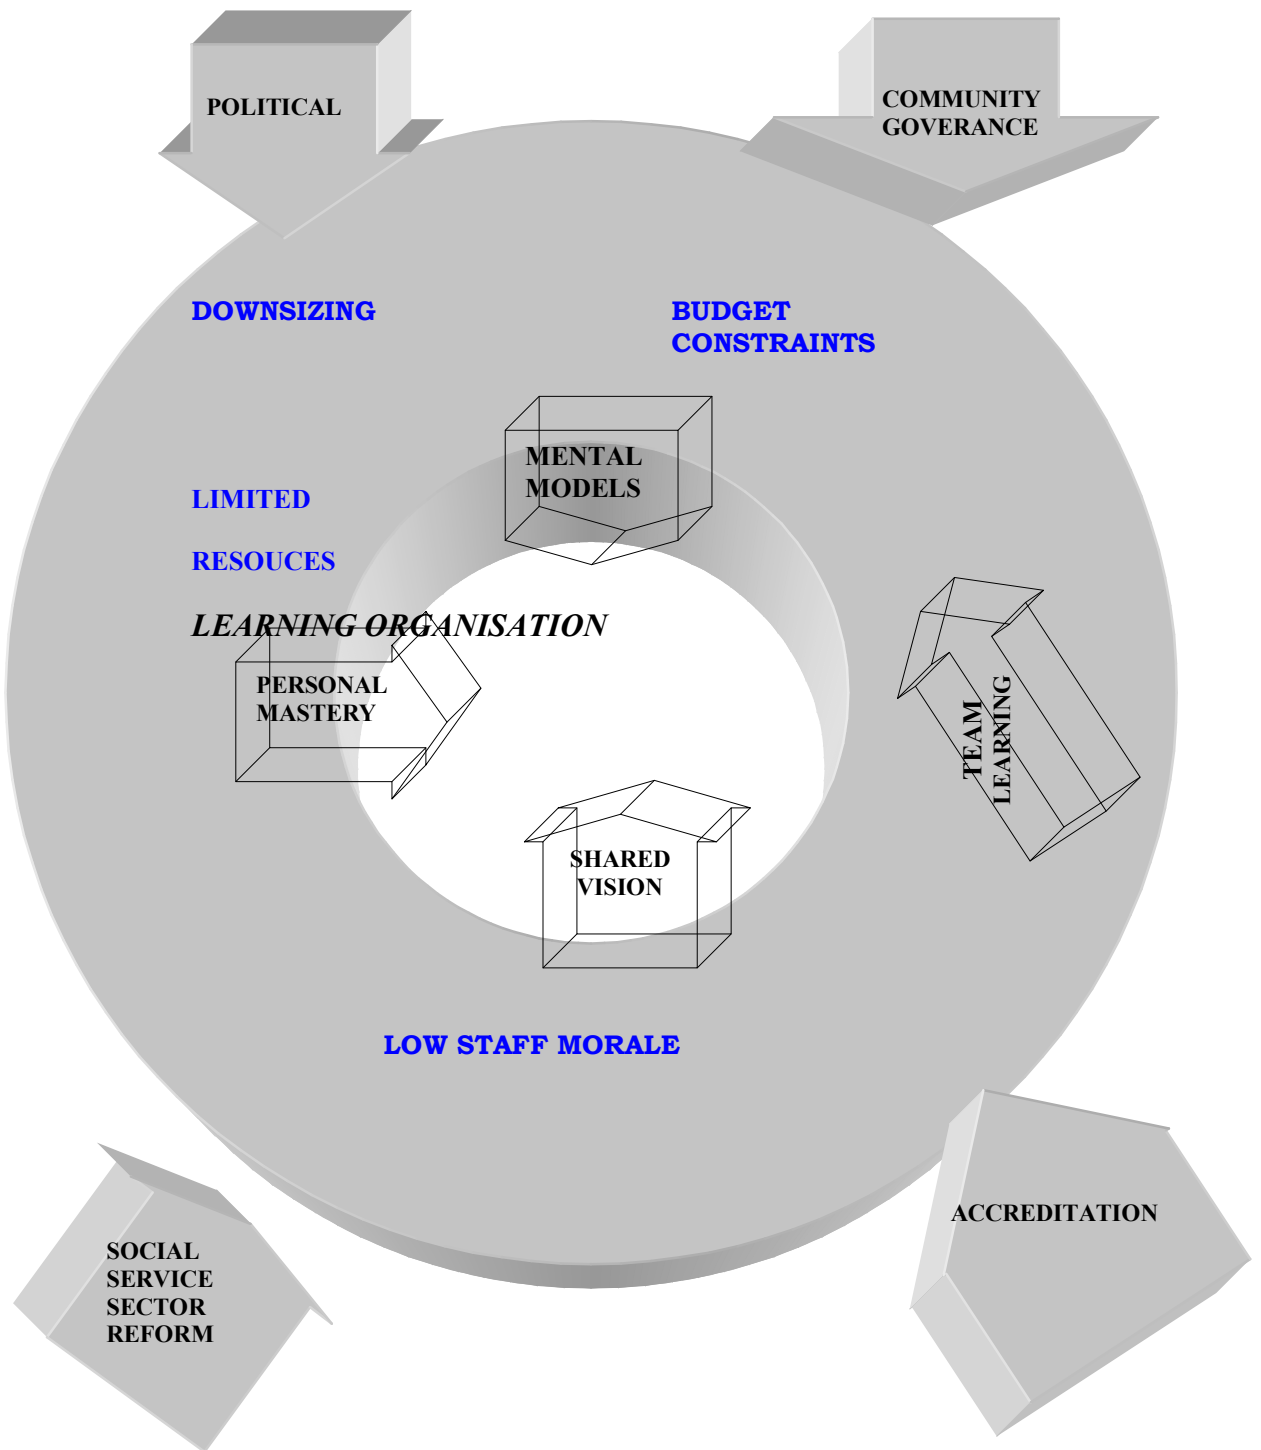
POLITICAL

COMMUNITY GOVERANCE

DOWNSIZING

BUDGET CONSTRAINTS

MENTAL MODELS

LIMITED

RESOUCES

LEARNING ORGANISATION

PERSONAL MASTERY

TEAM LEARNING

SHARED VISION

LOW STAFF MORALE

SOCIAL SERVICE SECTOR REFORM

ACCREDITATION